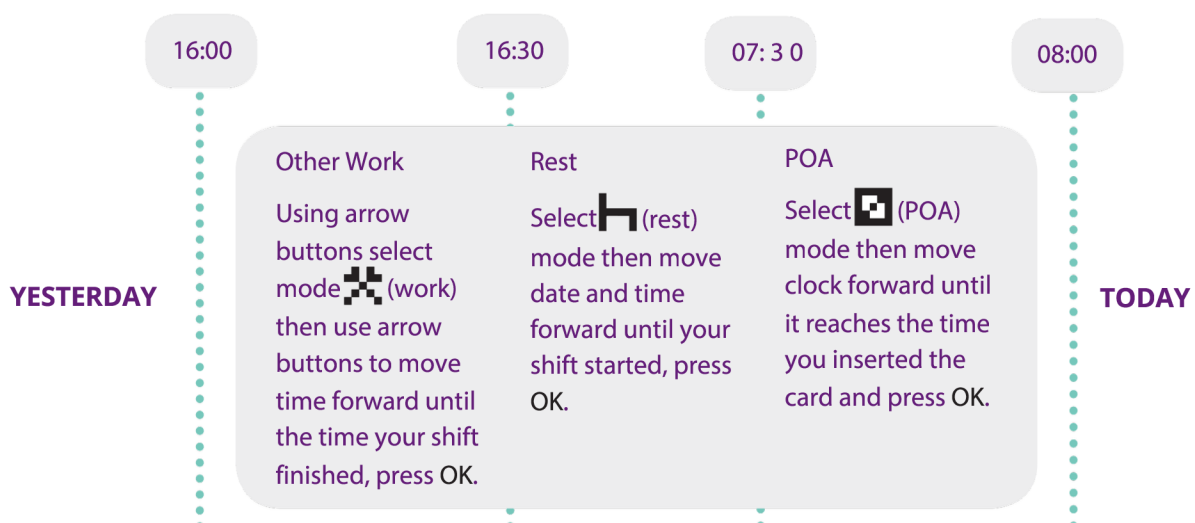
16:00

16:30

07: 3 0

08:00

YESTERDAY

Other Work

Using arrow buttons select mode (work) then use arrow buttons to move time forward until the time your shift finished, press OK.

Rest

Select (rest) mode then move date and time forward until your shift started, press OK.

POA

Select (POA) mode then move clock forward until it reaches the time you inserted the card and press OK.

TODAY